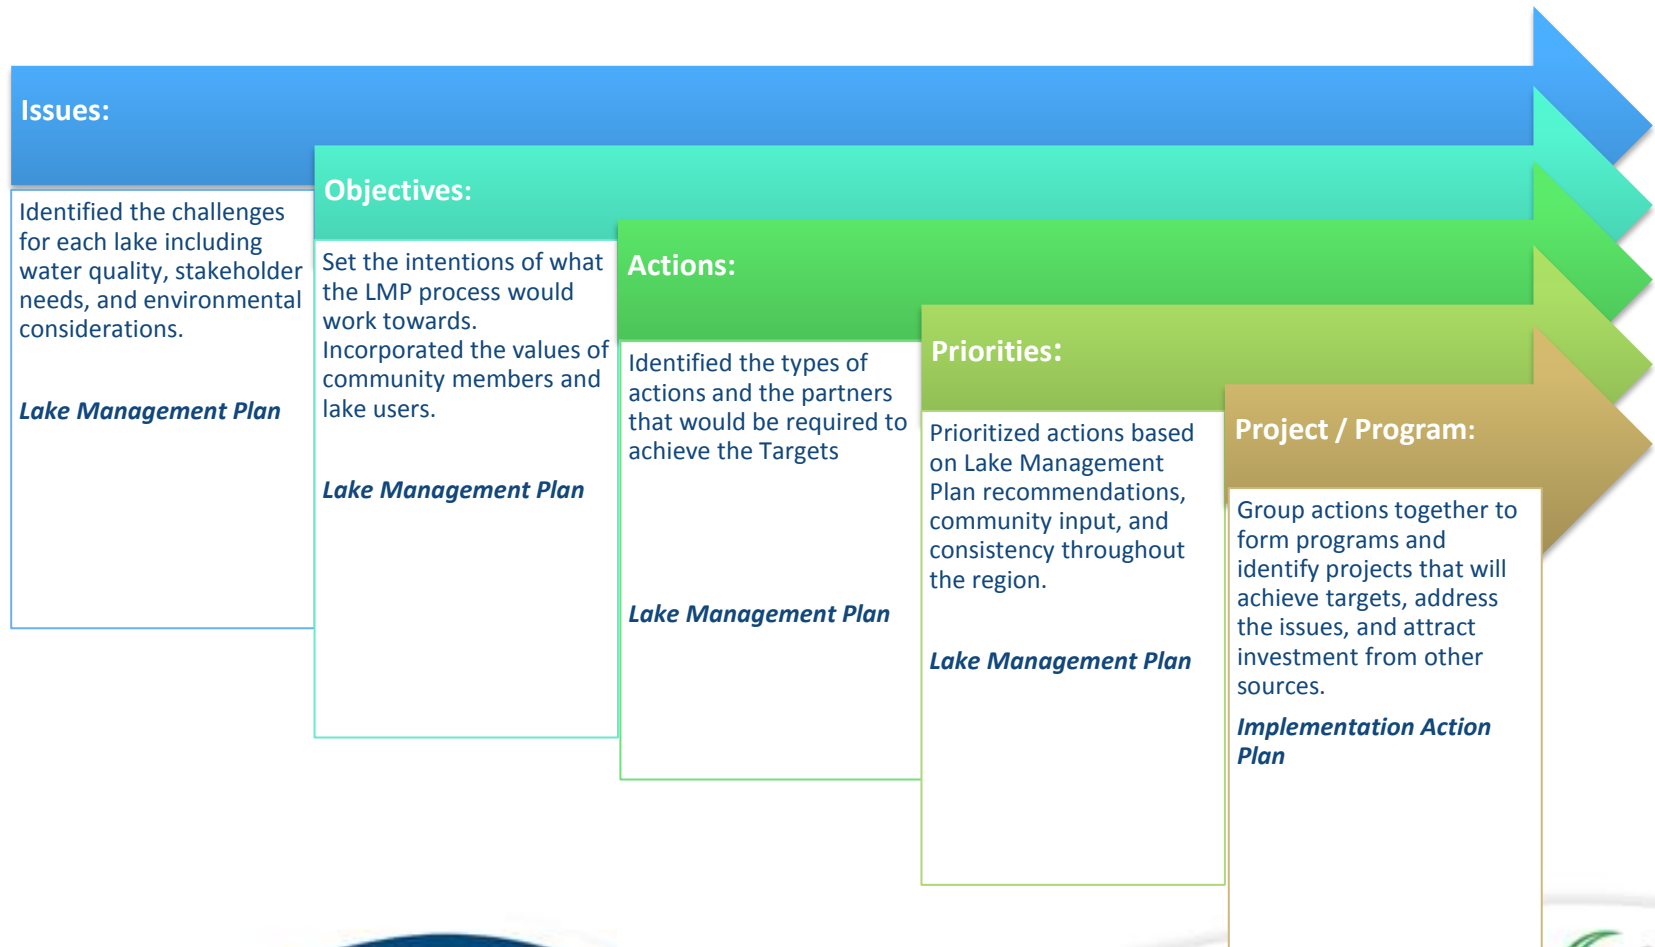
Issues:

Identified the challenges for each lake including water quality, stakeholder needs, and environmental considerations.

*Lake Management Plan*

Objectives:

Set the intentions of what the LMP process would work towards. Incorporated the values of community members and lake users.

*Lake Management Plan*

Actions:

Identified the types of actions and the partners that would be required to achieve the Targets

*Lake Management Plan*

Priorities:

Prioritized actions based on Lake Management Plan recommendations, community input, and consistency throughout the region.

*Lake Management Plan*

Project / Program:

Group actions together to form programs and identify projects that will achieve targets, address the issues, and attract investment from other sources.

*Implementation Action Plan*